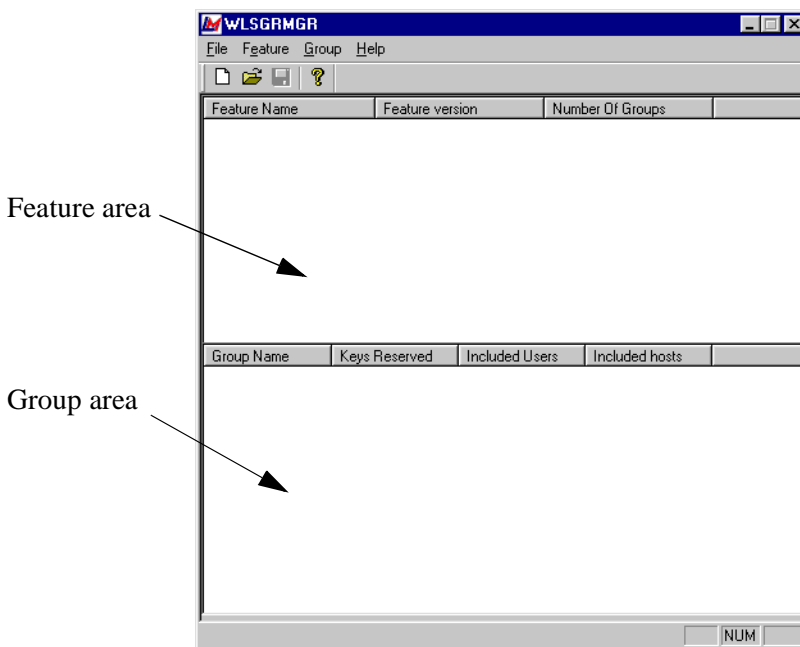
WLSGRMGR

File Feature Group Help

| Feature Name | Feature version | Number Of Groups |
|---|---|---|

Feature area

| Group Name | Keys Reserved | Included Users | Included hosts |
|---|---|---|---|

Group area

NUM